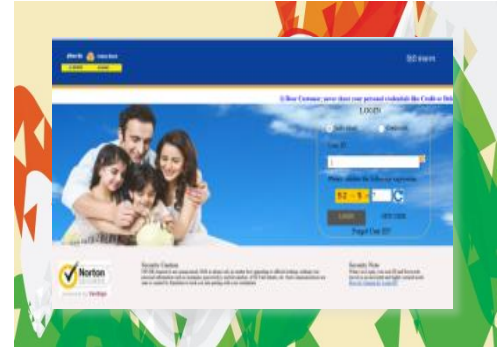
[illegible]

हिंदी में बदलें

!! Dear Customer, never share your personal credentials like Credit or Deb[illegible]

LOGIN

User ID

Please validate the following expression

52 - 9 =

LOGIN

Forgot User ID?

Norton SECURED

Security Caution

Security Note